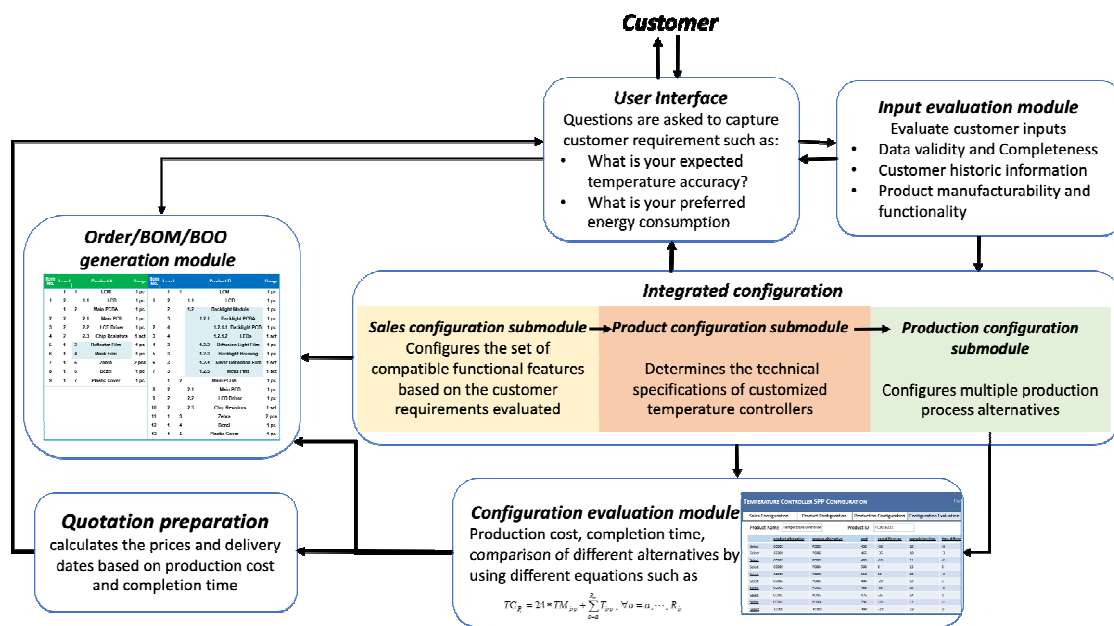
Customer

User Interface
Questions are asked to capture customer requirement such as:
• What is your expected temperature accuracy?
• What is your preferred energy consumption

Input evaluation module
Evaluate customer inputs
• Data validity and Completeness
• Customer historic information
• Product manufacturability and functionality

Order/BOM/BOO generation module

| Item No. | Level | Product ID | Usage |
|---|---|---|---|
| 1 | 1 | LCM | 1 pc |
| 1 | 2 | 1.1 LCD | 1 pc |
| 1 | 2 | Main PCBA | 1 pc |
| 2 | 2 | 2.1 Main PCB | 1 pc |
| 3 | 2 | 2.2 LCD Driver | 1 pc |
| 4 | 2 | 2.3 Chip Resistors | 1 set |
| 5 | 3 | Reflector Film | 1 pc |
| 6 | 3 | Mask Film | 1 pc |
| 7 | 4 | Zebra | 2 pcs |
| 8 | 5 | Bezel | 1 pc |
| 9 | 1 | Plastic Cover | 1 pc |

| Item No. | Level | Product ID | Usage |
|---|---|---|---|
| 1 | 1 | LCM | 1 pc |
| 2 | 1.1 | LCD | 1 pc |
| 2 | 1.2 | Backlight Module | 1 pc |
| 3 | 1.2.1 | Backlight PCBA | 1 pc |
| 4 | 1.2.1.1 | Backlight PCB | 1 pc |
| 5 | 1.2.1.2 | LEDs | 1 set |
| 6 | 1.2.2 | Diffusion Light Film | 1 pc |
| 7 | 1.2.3 | Backlight Housing | 1 pc |
| 8 | 1.2.4 | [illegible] | 1 set |
| 9 | 1.2.5 | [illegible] | 1 set |
| 7 | | Main PCBA | 1 pc |
| 8 | 2.1 | Main PCB | 1 pc |
| 9 | 2.2 | LCD Driver | 1 pc |
| 10 | 2.3 | Chip Resistors | 1 set |
| 11 | 3 | Zebra | 2 pcs |
| 12 | 4 | Bezel | 1 pc |
| 13 | 5 | Plastic Cover | 1 pc |

Integrated configuration

Sales configuration submodule
Configures the set of compatible functional features based on the customer requirements evaluated

Product configuration submodule
Determines the technical specifications of customized temperature controllers

Production configuration submodule
Configures multiple production process alternatives

Quotation preparation
calculates the prices and delivery dates based on production cost and completion time

Configuration evaluation module
Production cost, completion time, comparison of different alternatives by using different equations such as

$TC_{R_o} = 24 * TM_{pp} + \sum_{o=a}^{R_o} T_{pp}, \forall o = a, \cdots, R_o$

Temperature Controller SPP Configuration
Sales Configuration | Product Configuration | Production Configuration | Configuration Evaluation
Product Name: temperature controller   Product ID: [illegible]